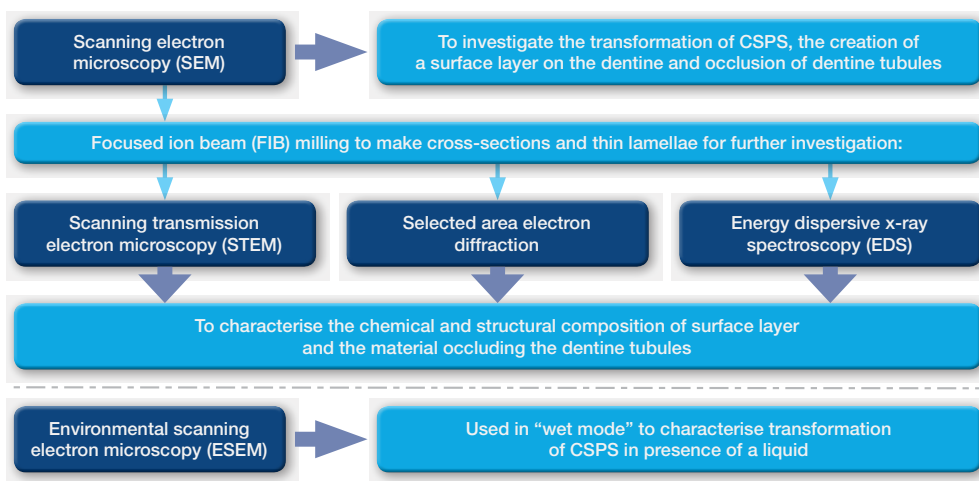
Scanning electron microscopy (SEM)

To investigate the transformation of CSPS, the creation of a surface layer on the dentine and occlusion of dentine tubules

Focused ion beam (FIB) milling to make cross-sections and thin lamellae for further investigation:

Scanning transmission electron microscopy (STEM)

Selected area electron diffraction

Energy dispersive x-ray spectroscopy (EDS)

To characterise the chemical and structural composition of surface layer and the material occluding the dentine tubules

Environmental scanning electron microscopy (ESEM)

Used in “wet mode” to characterise transformation of CSPS in presence of a liquid